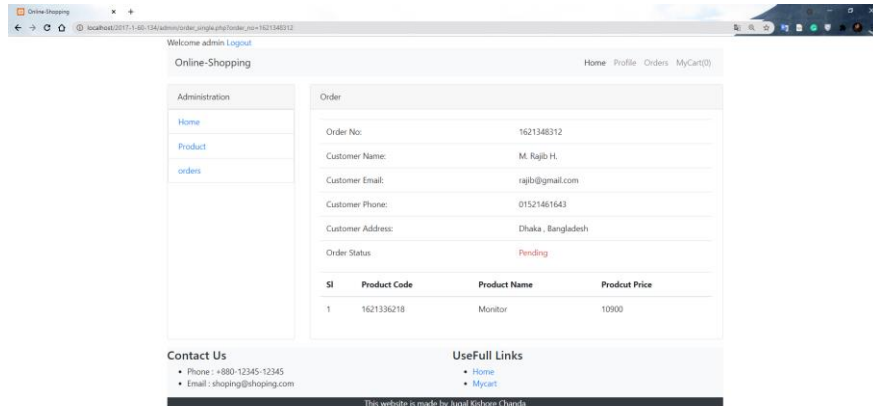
Online-Shopping × +

localhost/2017-1-60-134/admin/order_single.php?order_no=1621348312

Welcome admin Logout

Online-Shopping

Home Profile Orders MyCart(0)

Administration

Home

Product

orders

Order

| Order No: | 1621348312 |
|---|---|
| Customer Name: | M. Rajib H. |
| Customer Email: | rajib@gmail.com |
| Customer Phone: | 01521461643 |
| Customer Address: | Dhaka , Bangladesh |
| Order Status | Pending |

| Sl | Product Code | Product Name | Prodcut Price |
|---|---|---|---|
| 1 | 1621336218 | Monitor | 10900 |

Contact Us

• Phone : +880-12345-12345
• Email : shoping@shoping.com

UseFull Links

• Home
• Mycart

This website is made by Jugal Kishore Chanda